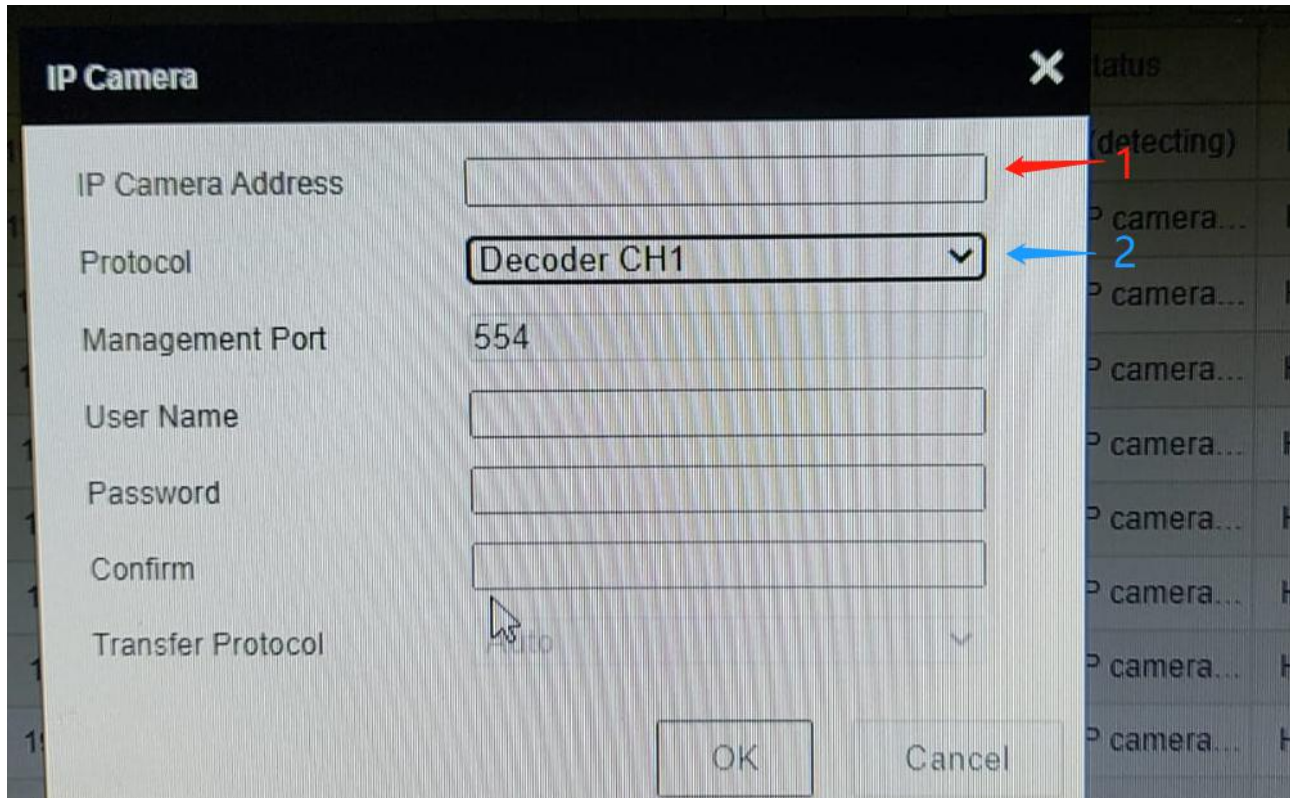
IP Camera

IP Camera Address

Protocol Decoder CH1

Management Port 554

User Name

Password

Confirm

Transfer Protocol Auto

OK Cancel

1

2

tatus

(detecting)

P camera...

P camera...

P camera...

P camera...

P camera...

P camera...

P camera...

P camera...